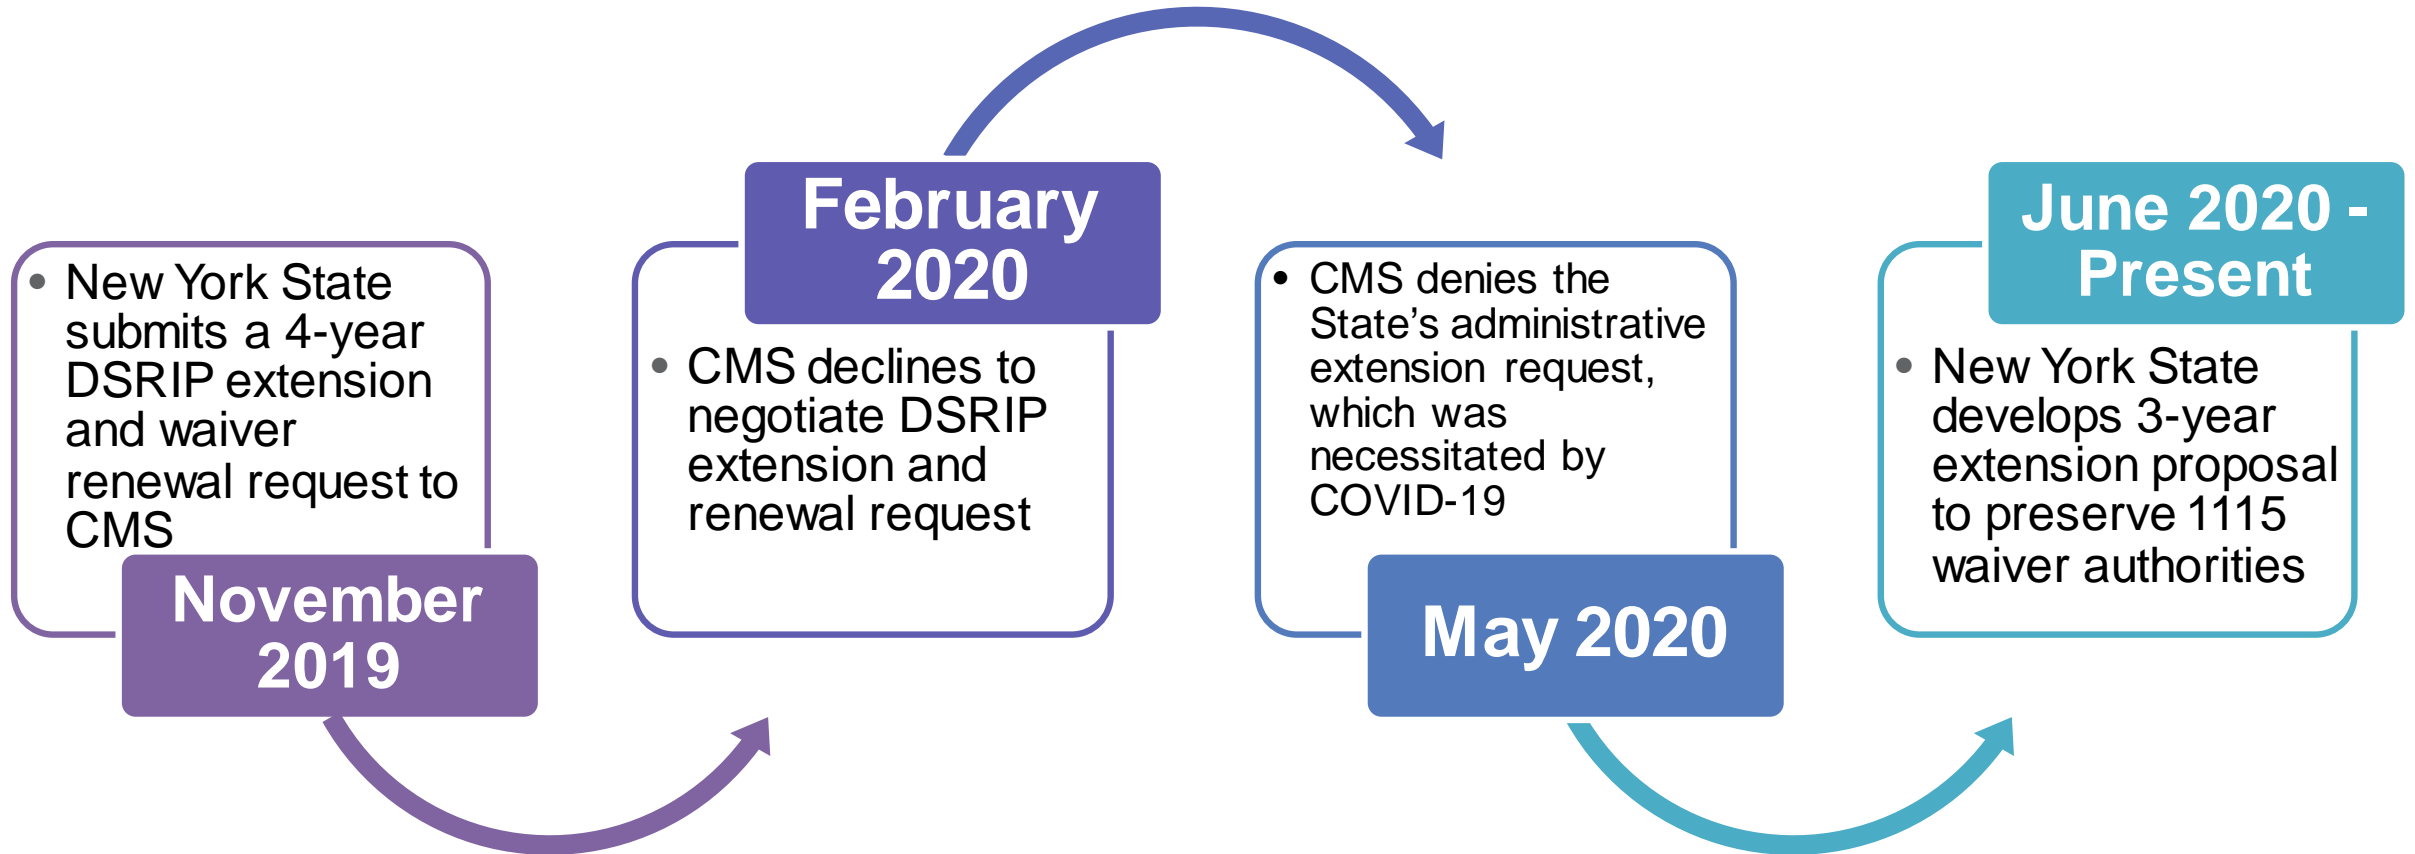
- New York State submits a 4-year DSRIP extension and waiver renewal request to CMS

November 2019

February 2020

- CMS declines to negotiate DSRIP extension and renewal request

- CMS denies the State's administrative extension request, which was necessitated by COVID-19

May 2020

June 2020 - Present

- New York State develops 3-year extension proposal to preserve 1115 waiver authorities